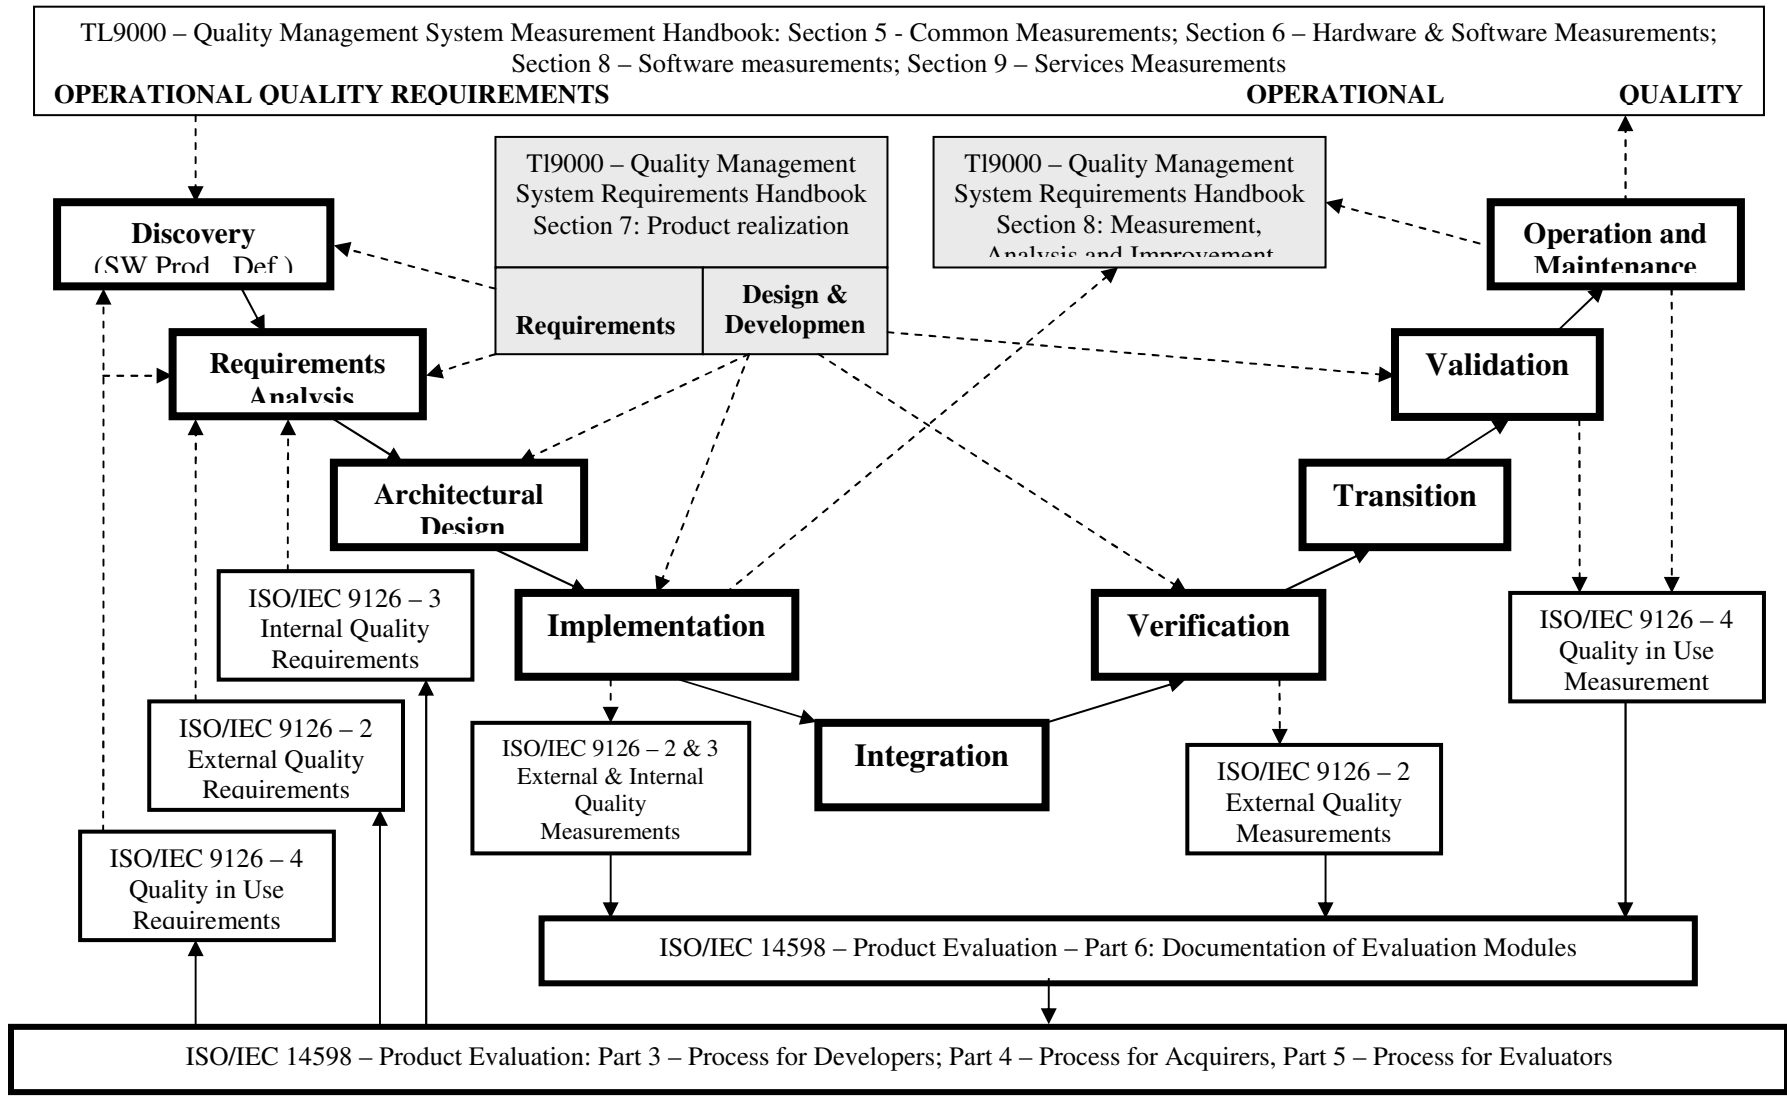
TL9000 – Quality Management System Measurement Handbook: Section 5 - Common Measurements; Section 6 – Hardware & Software Measurements; Section 8 – Software measurements; Section 9 – Services Measurements

OPERATIONAL QUALITY REQUIREMENTS

OPERATIONAL QUALITY

Tl9000 – Quality Management System Requirements Handbook Section 7: Product realization

Requirements

Design & Developmen

Tl9000 – Quality Management System Requirements Handbook Section 8: Measurement, Analysis and Improvement

Discovery (SW Prod. Def.)

Operation and Maintenance

Requirements Analysis

Validation

Architectural Design

Transition

ISO/IEC 9126 – 3 Internal Quality Requirements

Implementation

Verification

ISO/IEC 9126 – 4 Quality in Use Measurement

ISO/IEC 9126 – 2 External Quality Requirements

ISO/IEC 9126 – 2 & 3 External & Internal Quality Measurements

Integration

ISO/IEC 9126 – 2 External Quality Measurements

ISO/IEC 9126 – 4 Quality in Use Requirements

ISO/IEC 14598 – Product Evaluation – Part 6: Documentation of Evaluation Modules

ISO/IEC 14598 – Product Evaluation: Part 3 – Process for Developers; Part 4 – Process for Acquirers, Part 5 – Process for Evaluators